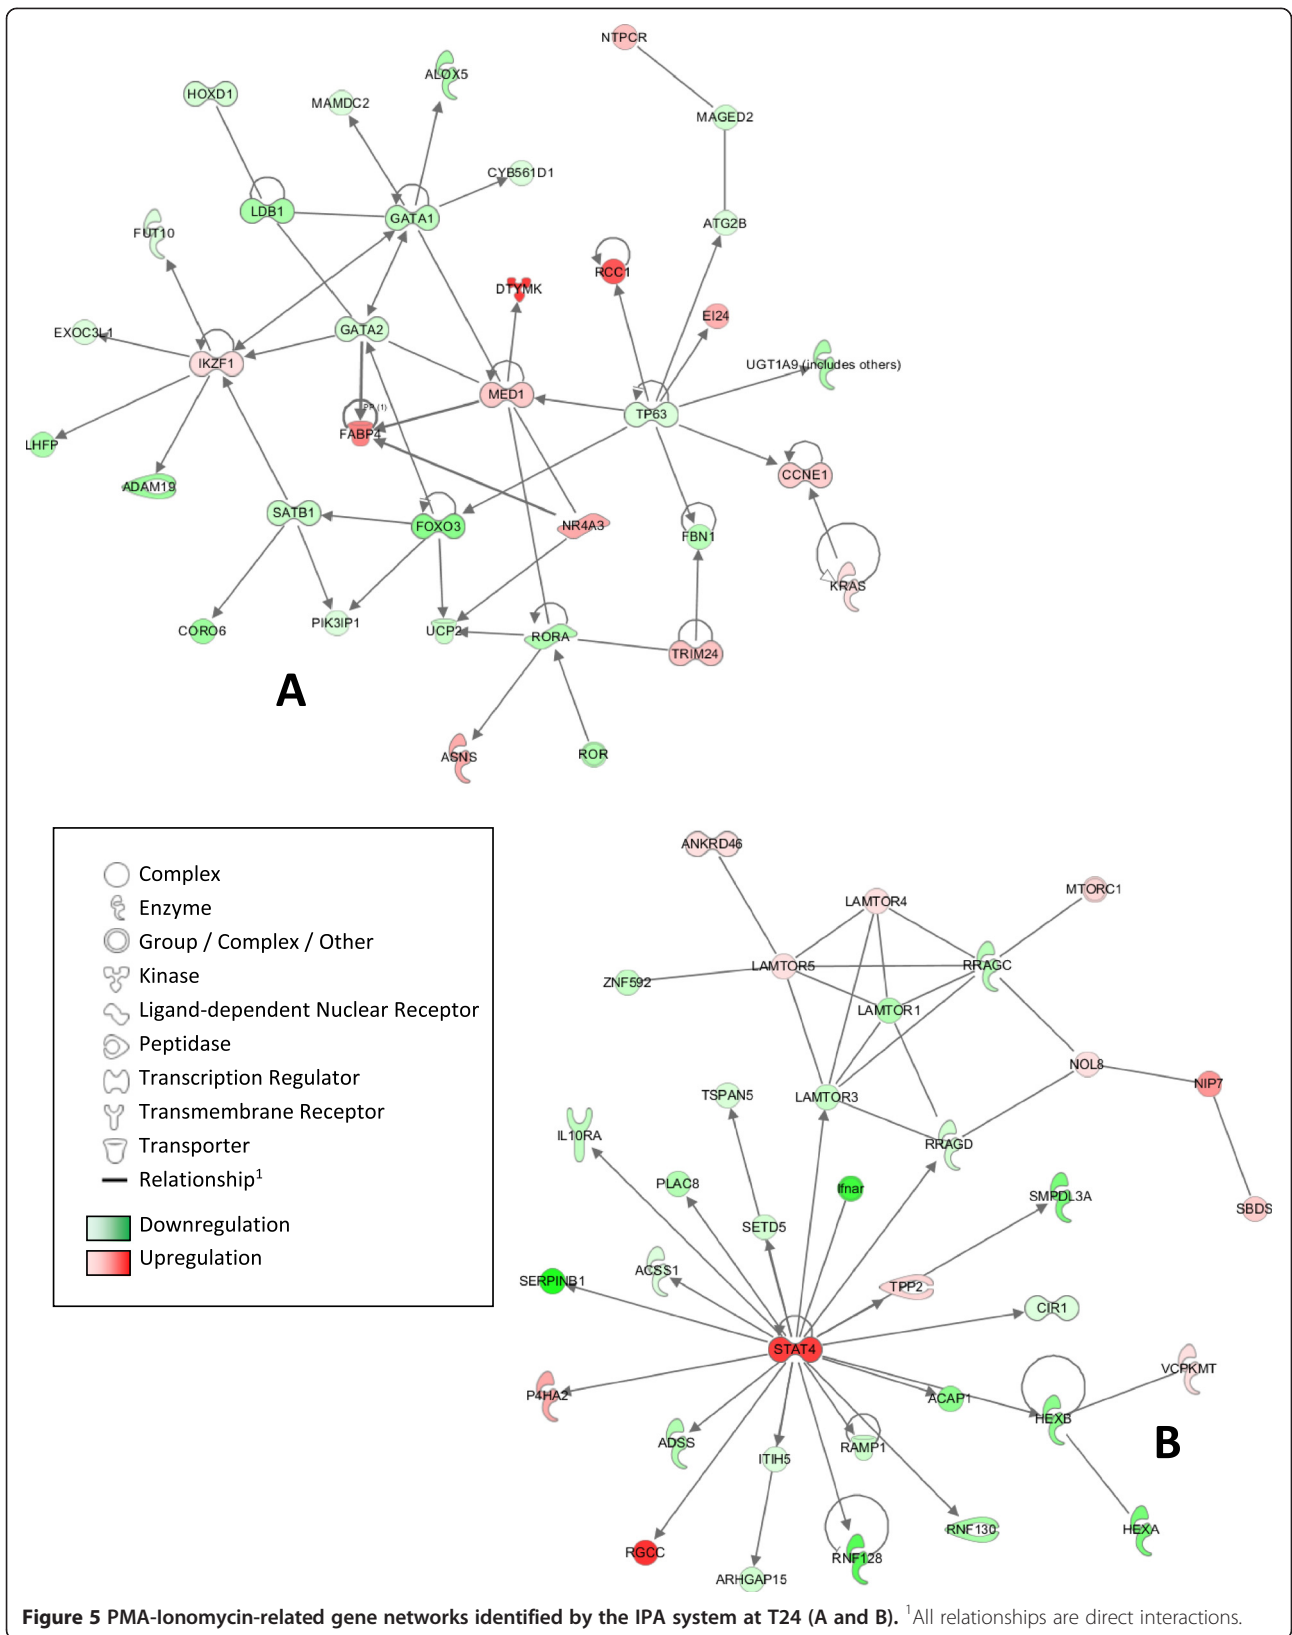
NTPCR
HOXD1
ALOX5
MAMDC2
MAGED2
CYB561D1
LDB1
GATA1
ATG2B
FUT10
RCC1
DTYMK
EXOC3L1
GATA2
EI24
IKZF1
UGT1A9 (includes others)
MED1
TP63
FABP4
LHFP
CCNE1
ADAM19
SATB1
FOXO3
NR4A3
FBN1
KRAS
CORO6
PIK3IP1
UCP2
RORA
TRIM24
A
ASNS
ROR

Complex
Enzyme
Group / Complex / Other
Kinase
Ligand-dependent Nuclear Receptor
Peptidase
Transcription Regulator
Transmembrane Receptor
Transporter
Relationship$^1$
Downregulation
Upregulation

ANKRD46
MTORC1
LAMTOR4
LAMTOR5
RRAGC
ZNF592
LAMTOR1
NOL8
NIP7
TSPAN5
LAMTOR3
IL10RA
RRAGD
PLAC8
Ifnar
SMPDL3A
SBDS
SETD5
ACSS1
SERPINB1
TPP2
CIR1
STAT4
VCPKMT
P4HA2
ACAP1
HEXB
B
ADSS
RAMP1
ITIH5
RNF130
HEXA
RGCC
RNF128
ARHGAP15

Figure 5 PMA-Ionomycin-related gene networks identified by the IPA system at T24 (A and B). $^1$All relationships are direct interactions.